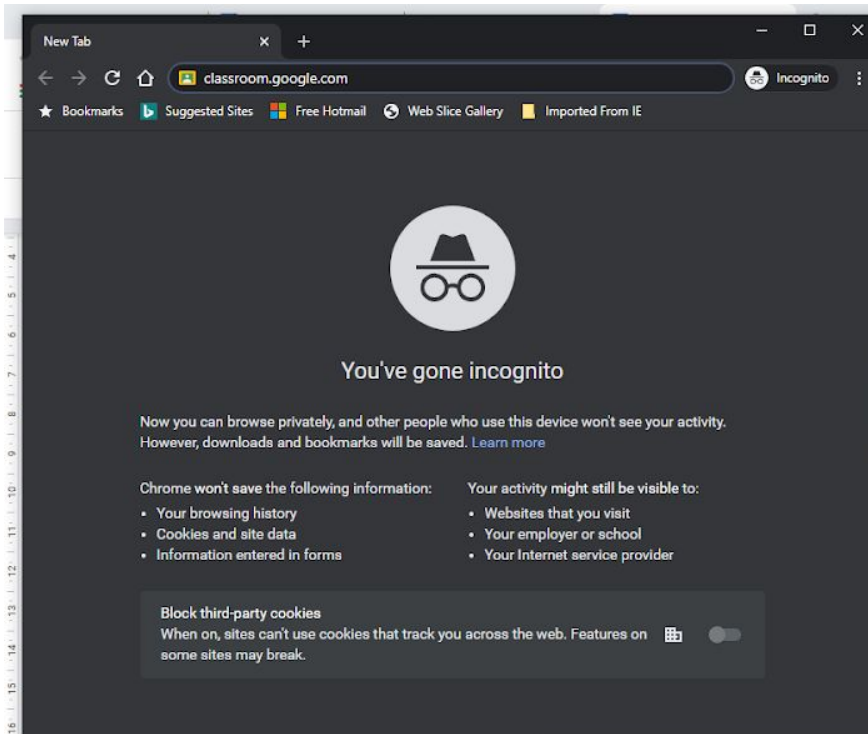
New Tab ×

classroom.google.com

Incognito

Bookmarks Suggested Sites Free Hotmail Web Slice Gallery Imported From IE

You've gone incognito

Now you can browse privately, and other people who use this device won't see your activity. However, downloads and bookmarks will be saved. Learn more

Chrome won't save the following information:
• Your browsing history
• Cookies and site data
• Information entered in forms

Your activity might still be visible to:
• Websites that you visit
• Your employer or school
• Your Internet service provider

Block third-party cookies
When on, sites can't use cookies that track you across the web. Features on some sites may break.

4
5
6
7
8
9
10
11
12
13
14
15
16